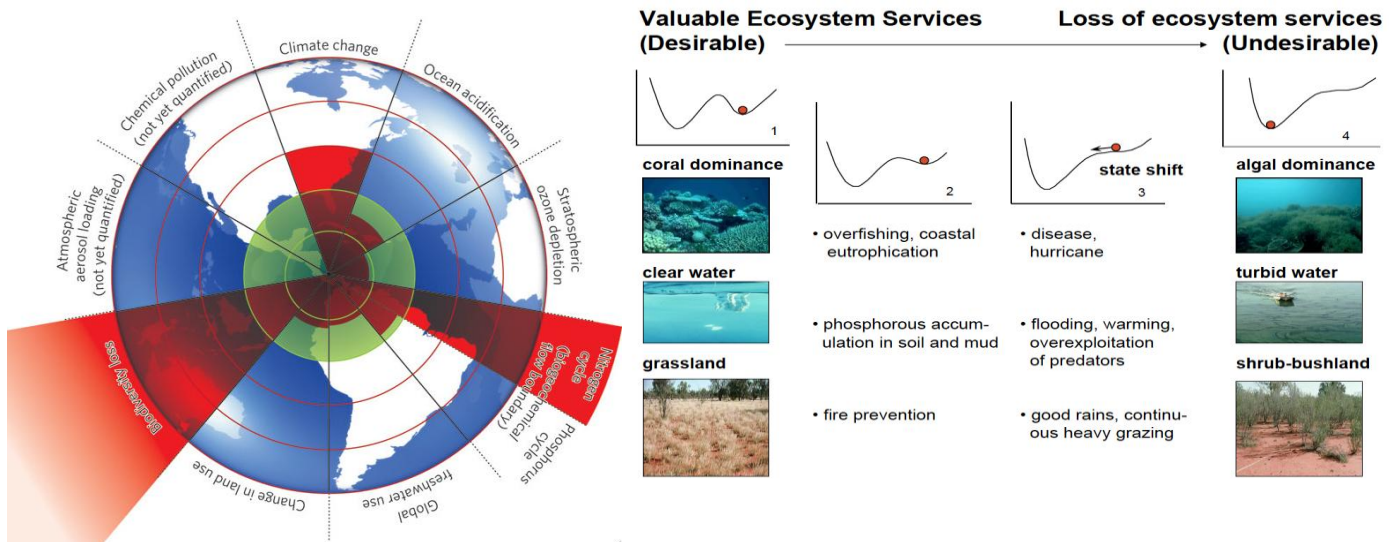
Climate change

Ocean acidification

Stratospheric ozone depletion

Nitrogen cycle (biogeochemical flow boundary)

Phosphorus cycle

Global freshwater use

Change in land use

Biodiversity loss

Atmospheric aerosol loading (not yet quantified)

Chemical pollution (not yet quantified)

Valuable Ecosystem Services (Desirable)

Loss of ecosystem services (Undesirable)

1

2

3

4

state shift

coral dominance

• overfishing, coastal eutrophication

• disease, hurricane

algal dominance

clear water

• phosphorous accumulation in soil and mud

• flooding, warming, overexploitation of predators

turbid water

grassland

• fire prevention

• good rains, continuous heavy grazing

shrub-bushland